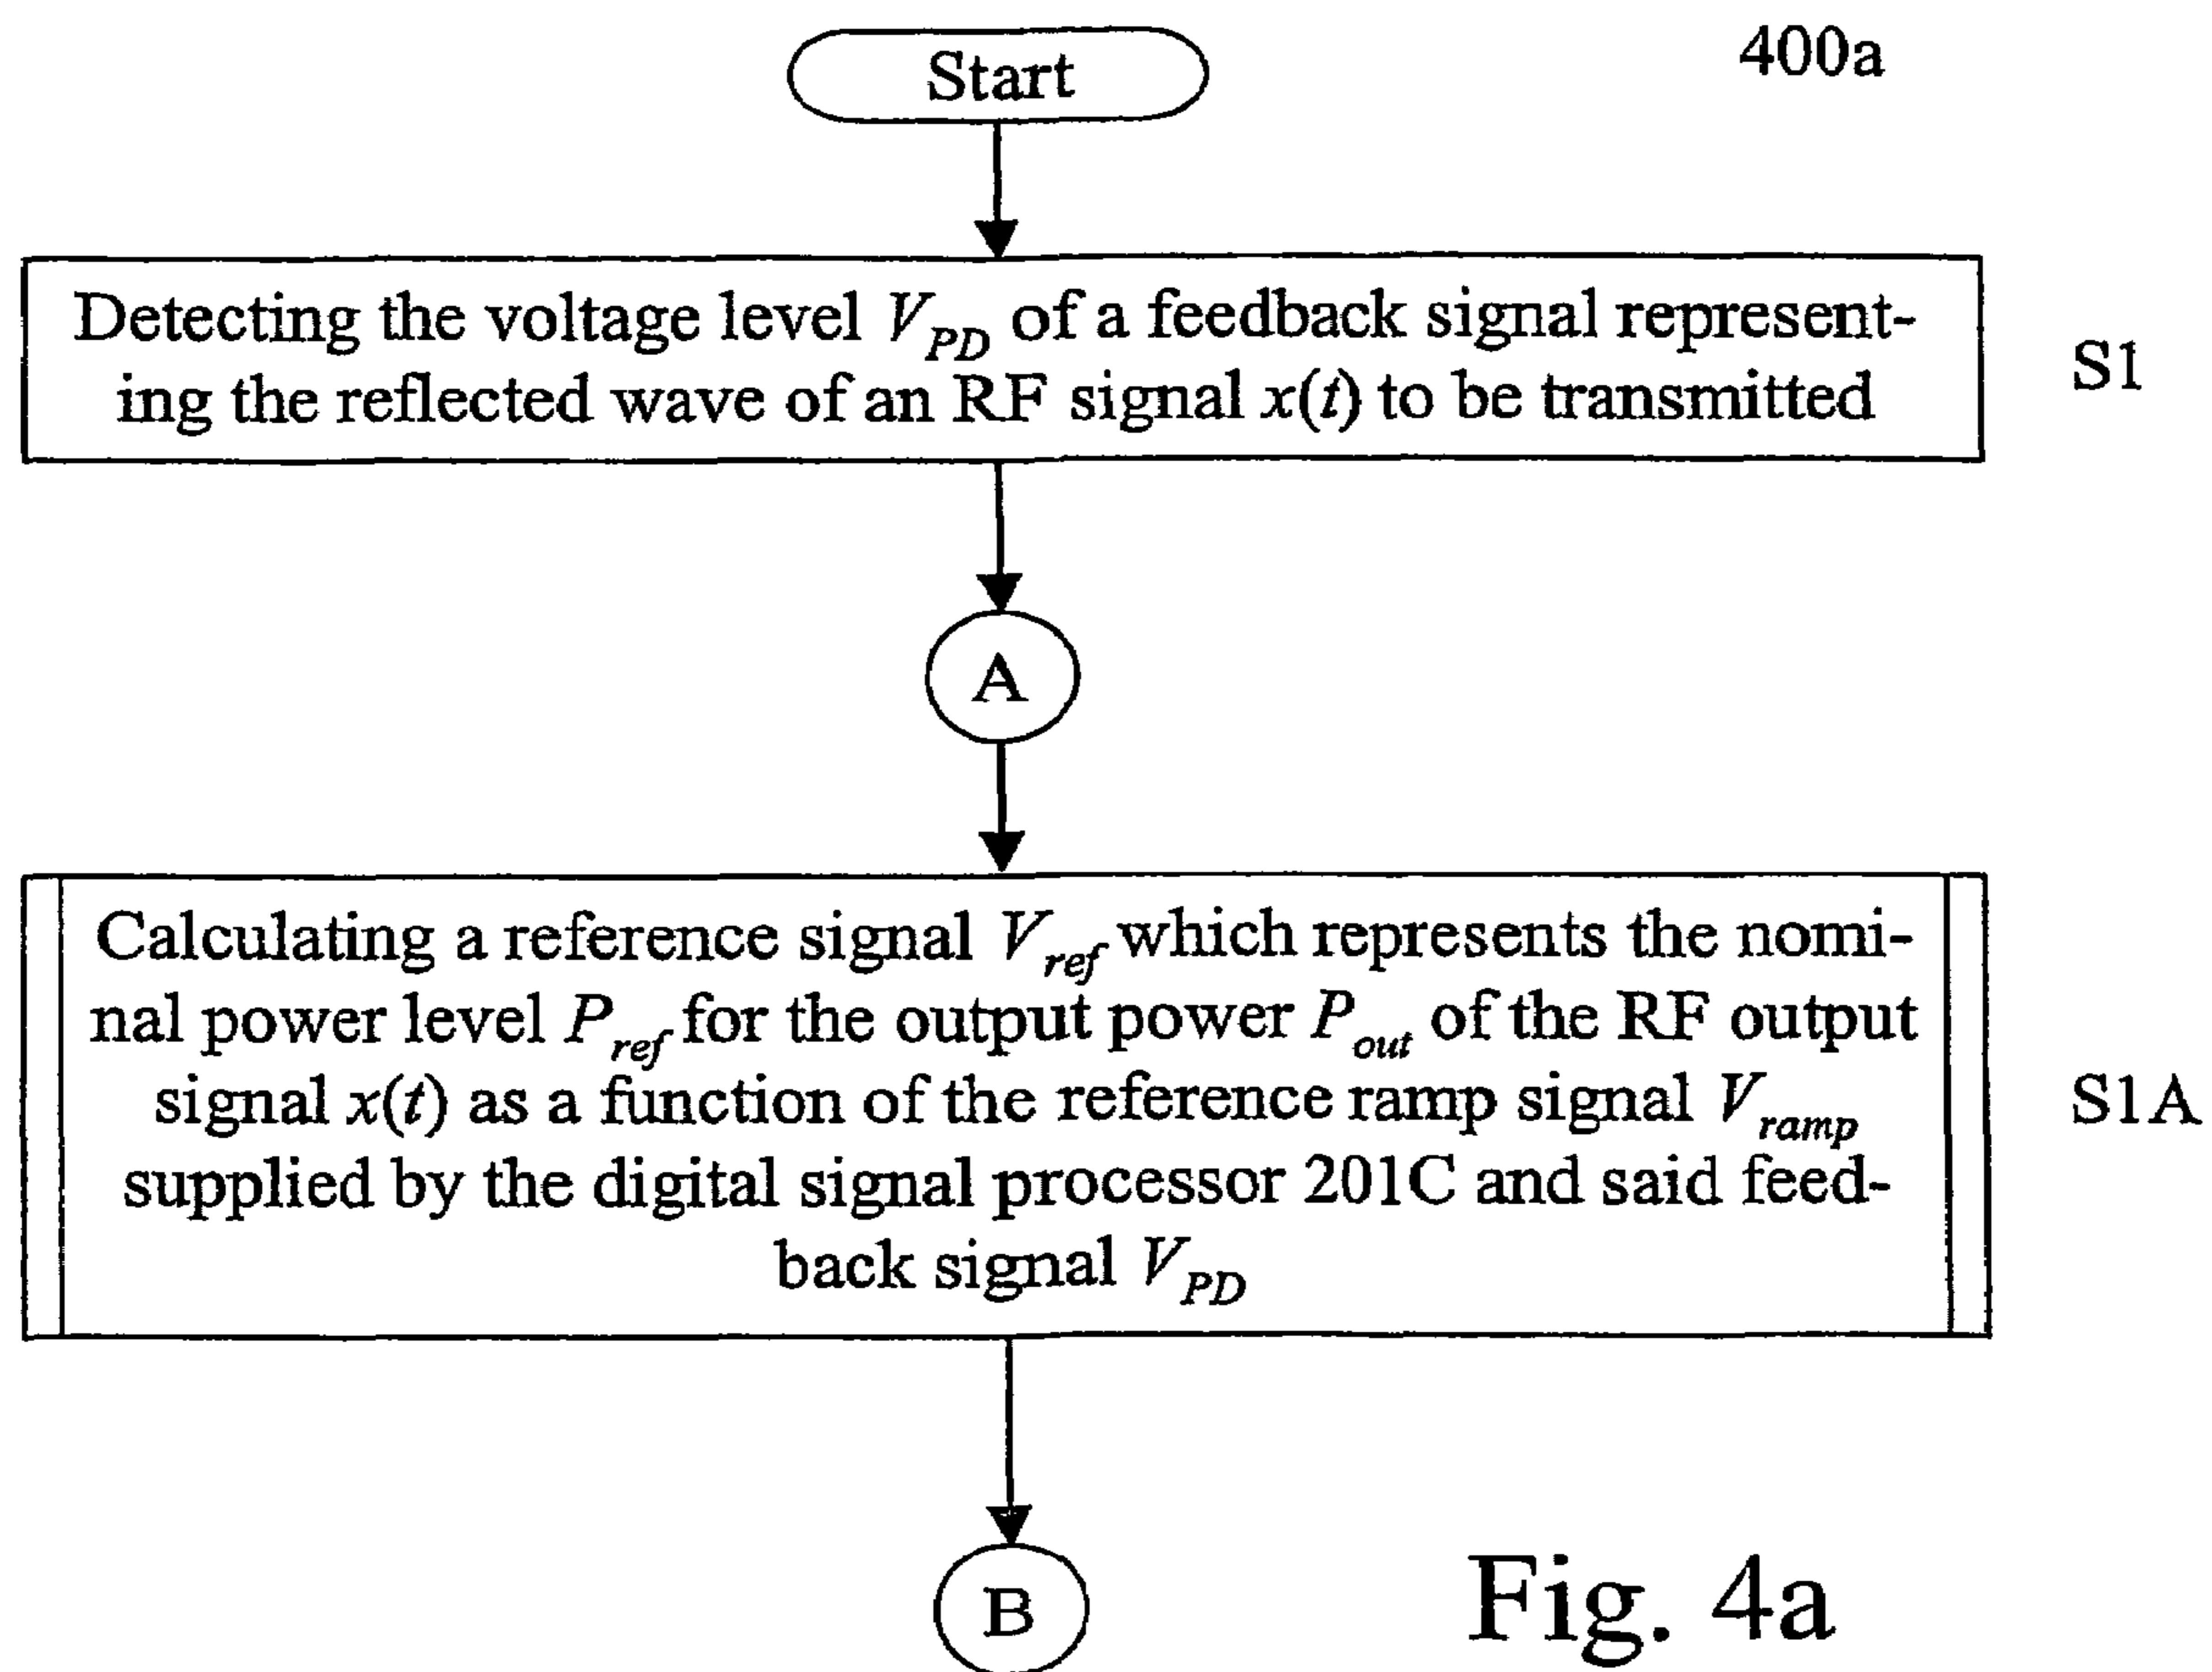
Start

400a

Detecting the voltage level $V_{PD}$ of a feedback signal representing the reflected wave of an RF signal $x(t)$ to be transmitted

S1

A

Calculating a reference signal $V_{ref}$ which represents the nominal power level $P_{ref}$ for the output power $P_{out}$ of the RF output signal $x(t)$ as a function of the reference ramp signal $V_{ramp}$ supplied by the digital signal processor 201C and said feedback signal $V_{PD}$

S1A

B

Fig. 4a